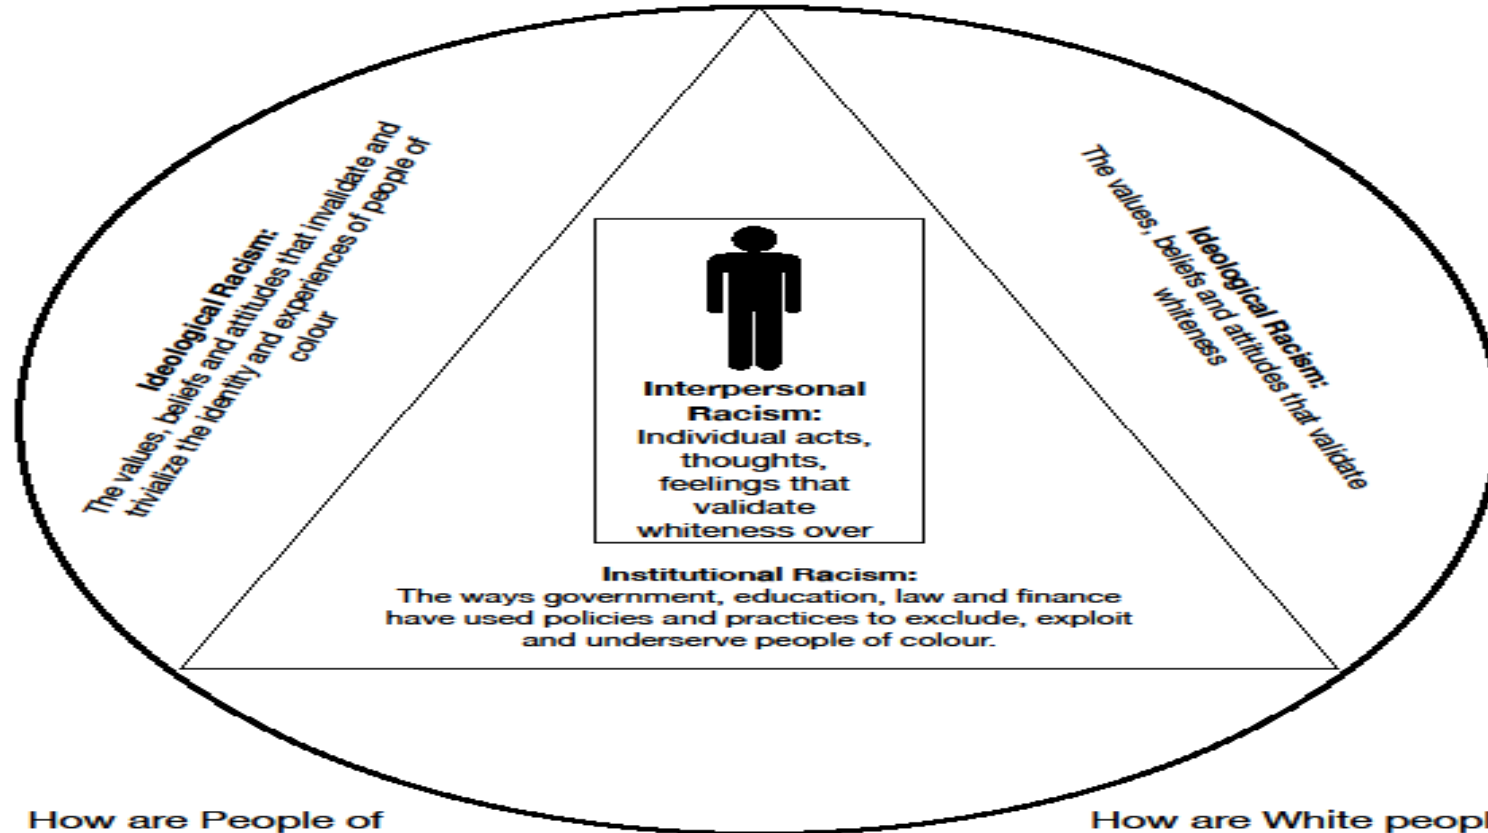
Ideological Racism:
The values, beliefs and attitudes that invalidate and trivialize the identity and experiences of people of colour

Interpersonal Racism:
Individual acts, thoughts, feelings that validate whiteness over

Ideological Racism:
The values, beliefs and attitudes that validate whiteness

Institutional Racism:
The ways government, education, law and finance have used policies and practices to exclude, exploit and underserve people of colour.

How are People of

How are White peopl